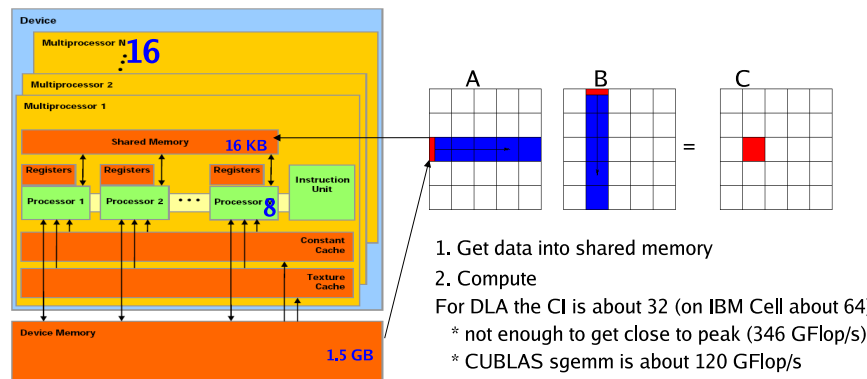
Device

Multiprocessor N 16

Multiprocessor 2

Multiprocessor 1

Shared Memory 16 KB

Registers Registers Registers

Processor 1 Processor 2 ... Processor 8

Instruction Unit

Constant Cache

Texture Cache

Device Memory 1.5 GB

A B C

=

1. Get data into shared memory

2. Compute

For DLA the CI is about 32 (on IBM Cell about 64

* not enough to get close to peak (346 GFlop/s)

* CUBLAS sgemm is about 120 GFlop/s